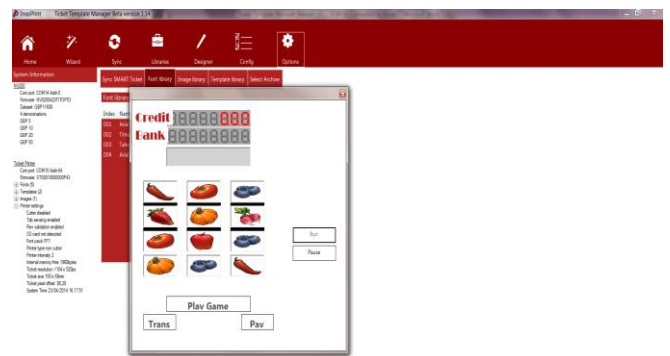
InspPrint Ticket Template Manager Beta version 1.14

Home Wizard Sync Libraries Designer Config Options

System Information

NV200
Com port: COM14 Add 0
Firmware: NV0200420777GP03
Dataset: GBP11008
4 denominations
GBP 5
GBP 10
GBP 20
GBP 50

Ticket Printer
Com port: COM15 Add 64
Firmware: 3700010000000P43
Fonts (5)
Templates (2)
Images (7)
Printer settings
Cutter disabled
Tab sensing enabled
Print validation enabled
SD card not detected
Font pack: FF1
Printer type non cutter
Printer intensity 2
Internal memory free 7860bytes
Ticket resolution 1104 x 520px
Ticket size 100 x 65mm
Ticket peel offset 30.20
System Time 23/04/2014 16:17:51

Sync SMART Ticket Font library Image library Template library Select Archive

Font library

Index Nam
001 Aria
002 Tim
003 Tah
004 Aria

Credit 8888888
Bank 8888888

Run
Pause

Plav Game

Trans Pav